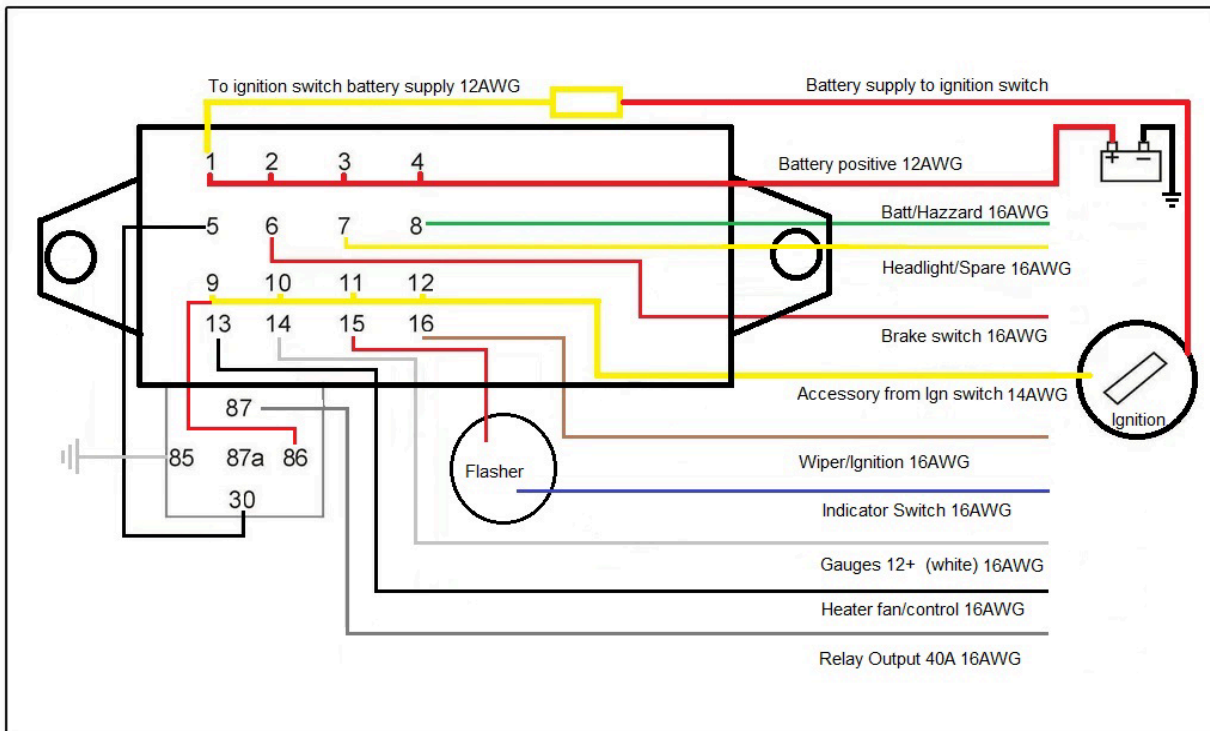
To ignition switch battery supply 12AWG

Battery supply to ignition switch

1 2 3 4

Battery positive 12AWG

+ −

5 6 7 8

Batt/Hazzard 16AWG

Headlight/Spare 16AWG

9 10 11 12

13 14 15 16

Brake switch 16AWG

Accessory from Ign switch 14AWG

Ignition

87

85 87a 86

30

Flasher

Wiper/Ignition 16AWG

Indicator Switch 16AWG

Gauges 12+ (white) 16AWG

Heater fan/control 16AWG

Relay Output 40A 16AWG